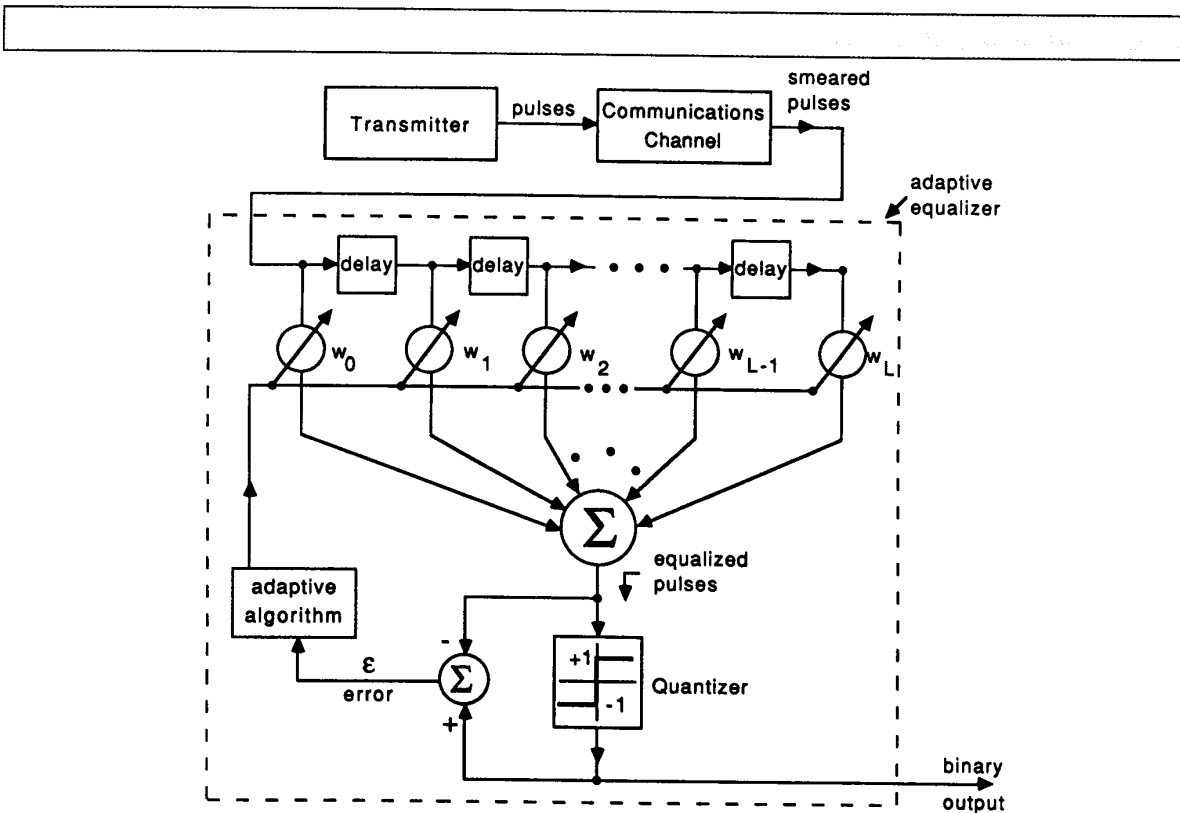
Transmitter

pulses

Communications Channel

smeared pulses

adaptive equalizer

delay

delay

delay

$w_0$

$w_1$

$w_2$

$w_{L-1}$

$w_L$

$\Sigma$

equalized pulses

adaptive algorithm

$\varepsilon$

error

-

+

$\Sigma$

+1

-1

Quantizer

binary output